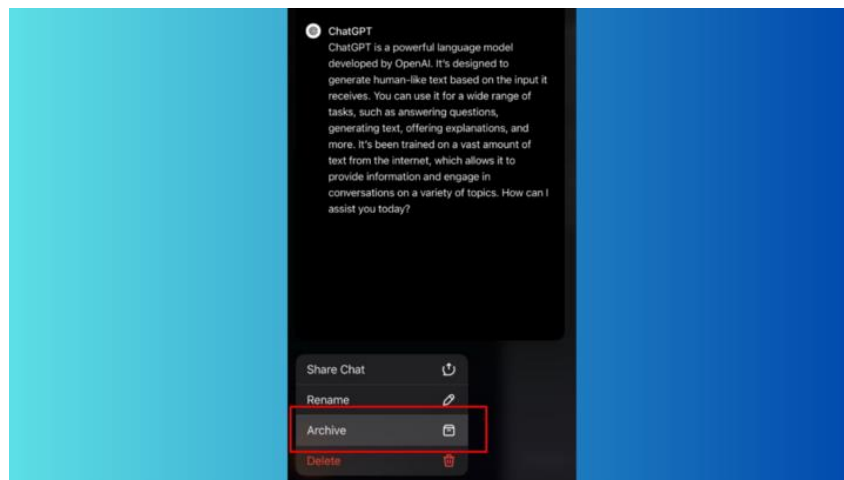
ChatGPT

ChatGPT is a powerful language model developed by OpenAI. It's designed to generate human-like text based on the input it receives. You can use it for a wide range of tasks, such as answering questions, generating text, offering explanations, and more. It's been trained on a vast amount of text from the internet, which allows it to provide information and engage in conversations on a variety of topics. How can I assist you today?

Share Chat

Rename

Archive

Delete